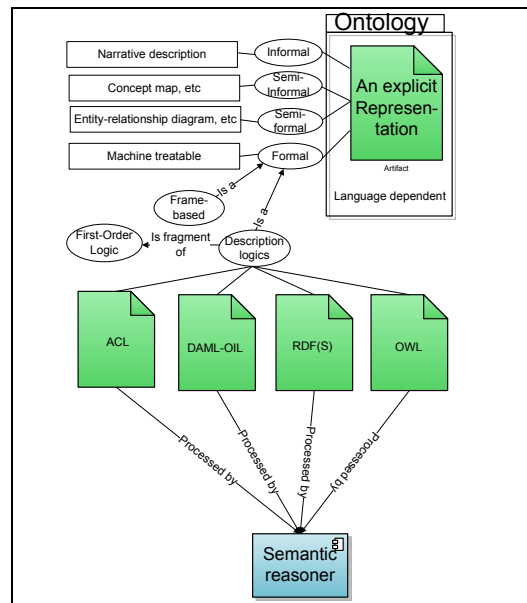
Ontology

Narrative description

Informal

Concept map, etc

Semi-Informal

Entity-relationship diagram, etc

Semi-formal

Machine treatable

Formal

An explicit Representation

Artifact

Language dependent

Is a

Frame-based

Is a

First-Order Logic

Is fragment of

Description logics

ACL

DAML-OIL

RDF(S)

OWL

Processed by

Processed by

Processed by

Processed by

Semantic reasoner